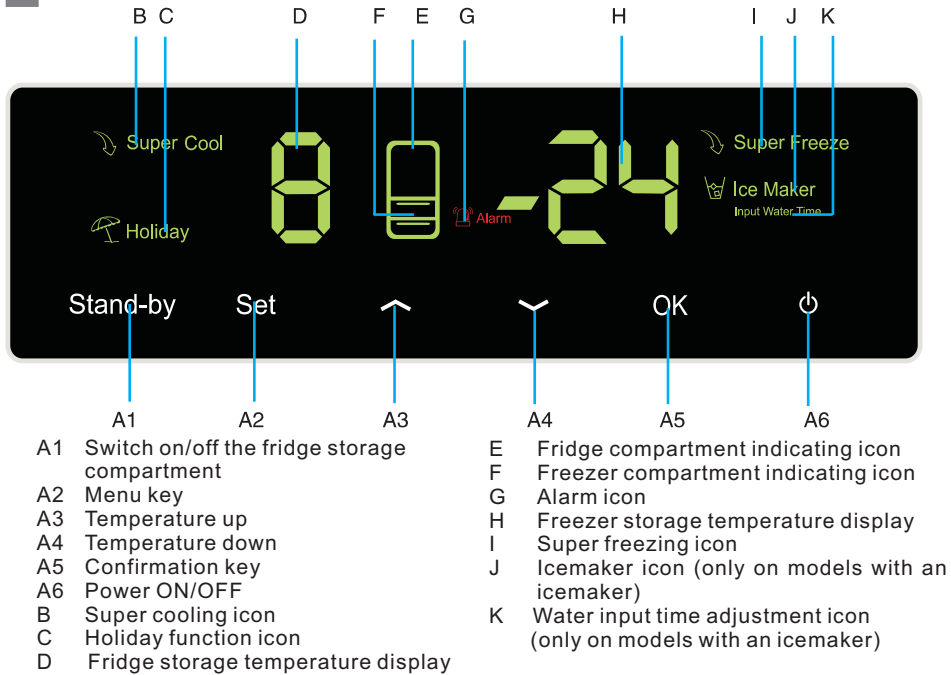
B C D F E G H I J K

Super Cool

Holiday

8

Alarm

-24

Super Freeze

Ice Maker

Input Water Time

Stand-by Set ︿ ﹀ OK ⏻

A1 A2 A3 A4 A5 A6

A1 Switch on/off the fridge storage compartment
A2 Menu key
A3 Temperature up
A4 Temperature down
A5 Confirmation key
A6 Power ON/OFF
B Super cooling icon
C Holiday function icon
D Fridge storage temperature display

E Fridge compartment indicating icon
F Freezer compartment indicating icon
G Alarm icon
H Freezer storage temperature display
I Super freezing icon
J Icemaker icon (only on models with an icemaker)
K Water input time adjustment icon (only on models with an icemaker)